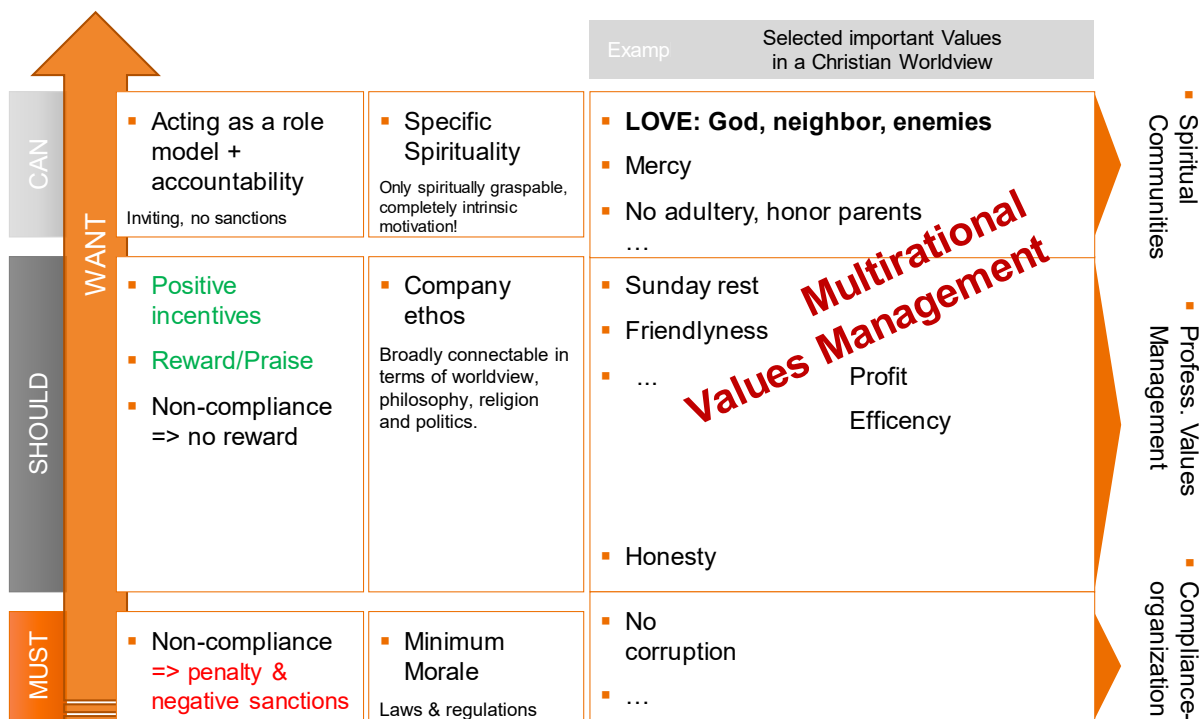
Examp

Selected important Values in a Christian Worldview

CAN

WANT

Acting as a role model + accountability

Inviting, no sanctions

Specific Spirituality

Only spiritually graspable, completely intrinsic motivation!

LOVE: God, neighbor, enemies

Mercy

No adultery, honor parents

…

Spiritual Communities

SHOULD

Positive incentives

Reward/Praise

Non-compliance => no reward

Company ethos

Broadly connectable in terms of worldview, philosophy, religion and politics.

Sunday rest

Friendlyness

…

Profit

Efficency

Honesty

Multirational Values Management

Profess. Values Management

MUST

Non-compliance => penalty & negative sanctions

Minimum Morale

Laws & regulations

No corruption

…

Compliance-organization